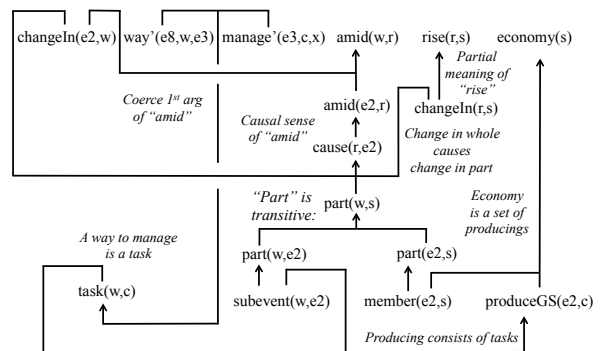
changeIn(e2,w) way'(e8,w,e3) manage'(e3,c,x) amid(w,r) rise(r,s) economy(s)

Partial meaning of "rise"

Coerce 1$^{st}$ arg of "amid"

amid(e2,r)

Causal sense of "amid"

changeIn(r,s)

cause(r,e2)

Change in whole causes change in part

"Part" is transitive:

part(w,s)

Economy is a set of producings

A way to manage is a task

part(w,e2)

part(e2,s)

task(w,c)

subevent(w,e2)

member(e2,s)

produceGS(e2,c)

Producing consists of tasks